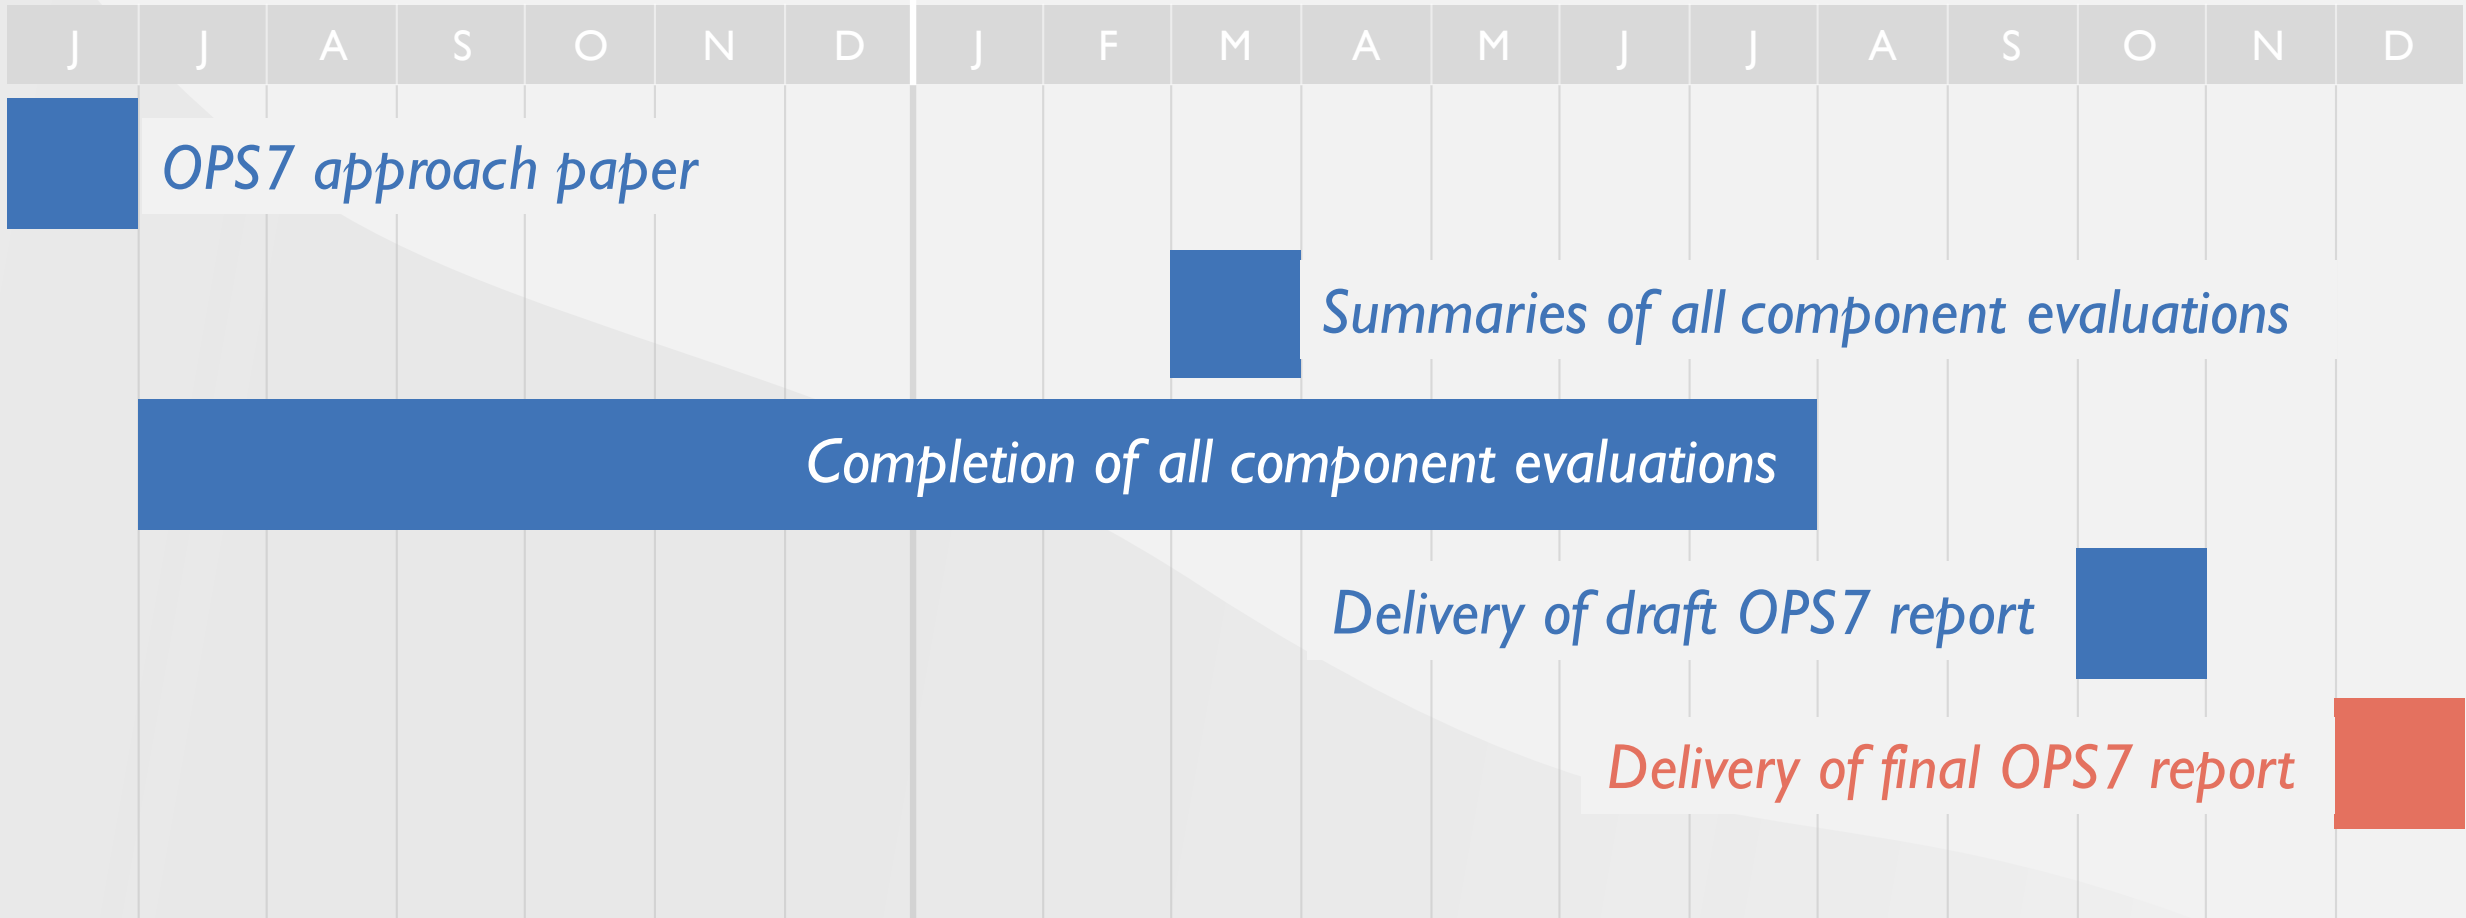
| J | J | A | S | O | N | D | J | F | M | A | M | J | J | A | S | O | N | D |
|---|---|---|---|---|---|---|---|---|---|---|---|---|---|---|---|---|---|---|

OPS7 approach paper

Summaries of all component evaluations

Completion of all component evaluations

Delivery of draft OPS7 report

Delivery of final OPS7 report